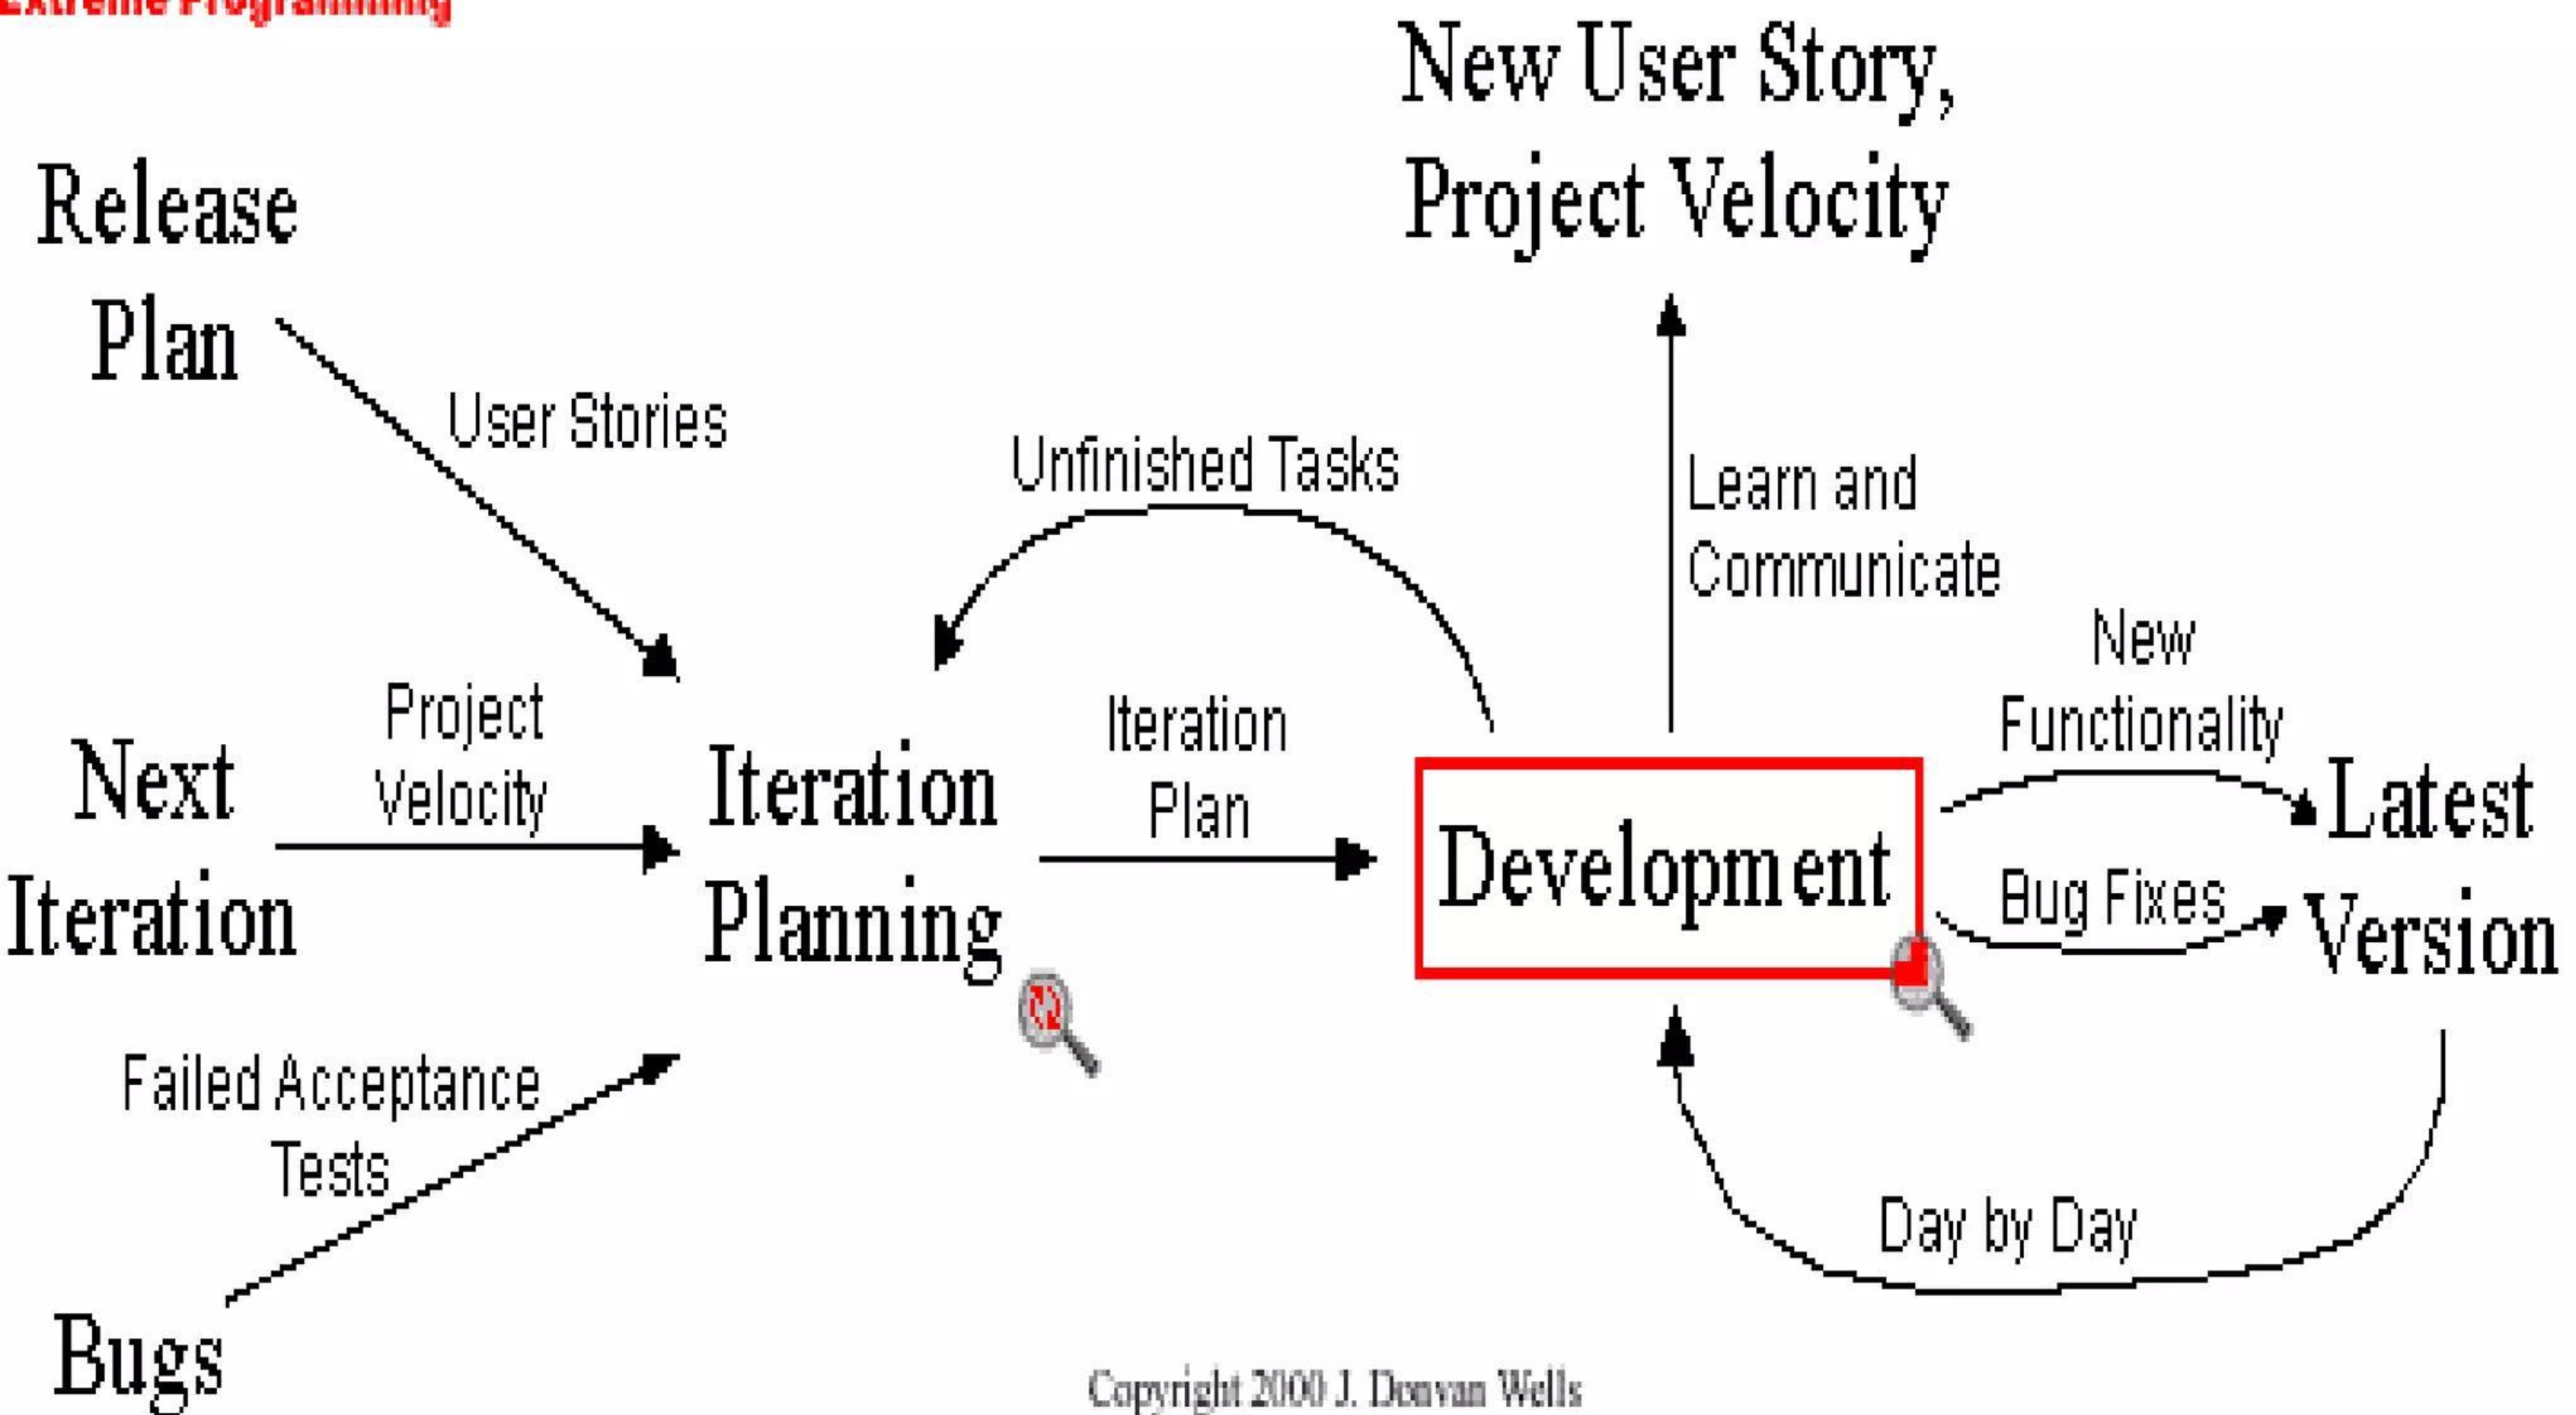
Extreme Programming

New User Story, Project Velocity

Release Plan

User Stories

Unfinished Tasks

Learn and Communicate

New Functionality

Next Iteration

Project Velocity

Iteration Planning

Iteration Plan

Development

Latest Version

Bug Fixes

Failed Acceptance Tests

Day by Day

Bugs

Copyright 2000 J. Donvan Wells